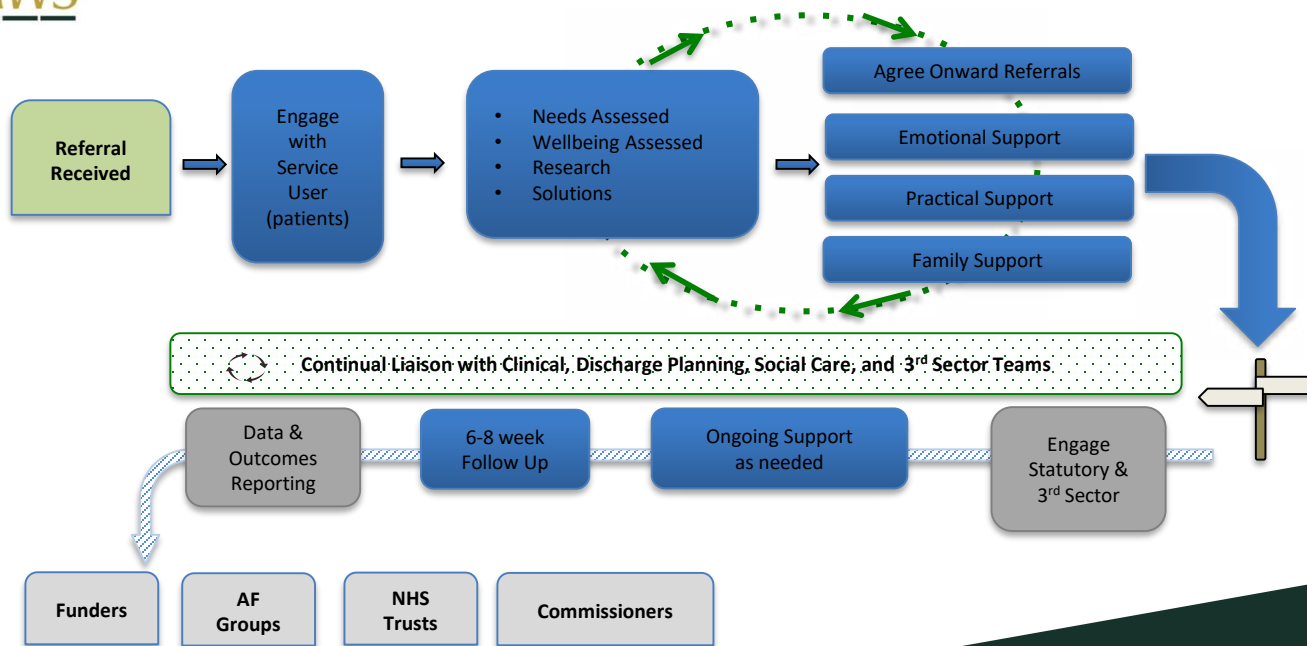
AWS

Referral Received

Engage with Service User (patients)

- Needs Assessed
- Wellbeing Assessed
- Research
- Solutions

Agree Onward Referrals

Emotional Support

Practical Support

Family Support

Continual Liaison with Clinical, Discharge Planning, Social Care, and 3$^{rd}$ Sector Teams

Data & Outcomes Reporting

6-8 week Follow Up

Ongoing Support as needed

Engage Statutory & 3$^{rd}$ Sector

Funders

AF Groups

NHS Trusts

Commissioners